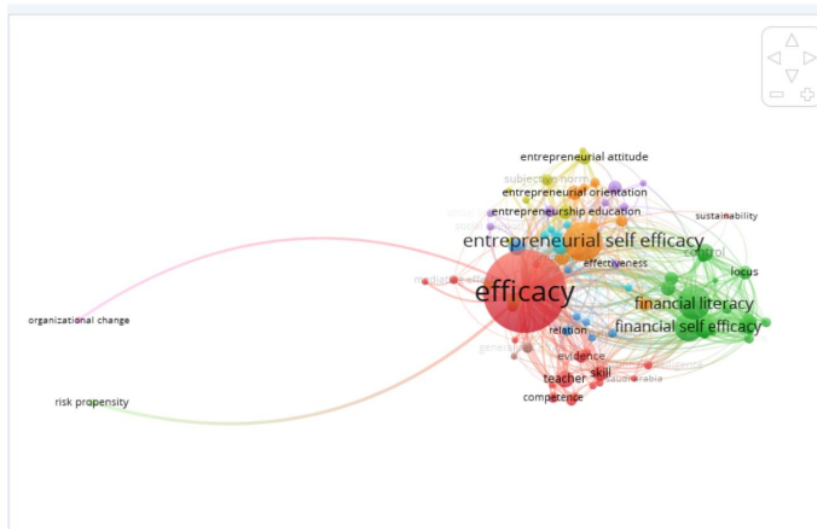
entrepreneurial attitude
subjective norm
entrepreneurial orientation
entrepreneurship education
sustainability
entrepreneurial self efficacy
control
effectiveness
locus
mediating effect
efficacy
financial literacy
organizational change
financial self efficacy
relation
generalized
evidence
skill
teacher
saudi arabia
competence
risk propensity